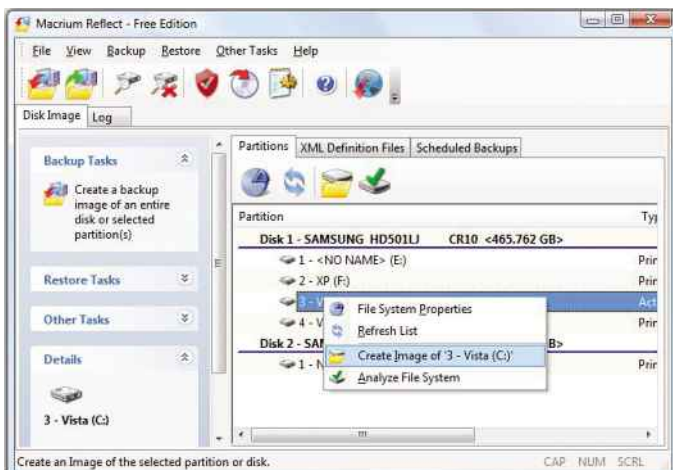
Macrium Reflect - Free Edition

File View Backup Restore Other Tasks Help

Disk Image Log

Backup Tasks

Create a backup image of an entire disk or selected partition(s)

Restore Tasks

Other Tasks

Details

3 - Vista (C:)

Partitions XML Definition Files Scheduled Backups

| Partition | Ty |
|---|---|
| Disk 1 - SAMSUNG HD501LJ CR10 <465.762 GB> | |
| 1 - <NO NAME> (E:) | Prir |
| 2 - XP (F:) | Prir |
| 3 - V | Act |
| 4 - V | Prir |
| Disk 2 - SAI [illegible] B> | |
| 1 - N | Prir |

File System Properties
Refresh List
Create Image of '3 - Vista (C:)'
Analyze File System

Create an Image of the selected partition or disk.

CAP NUM SCRL